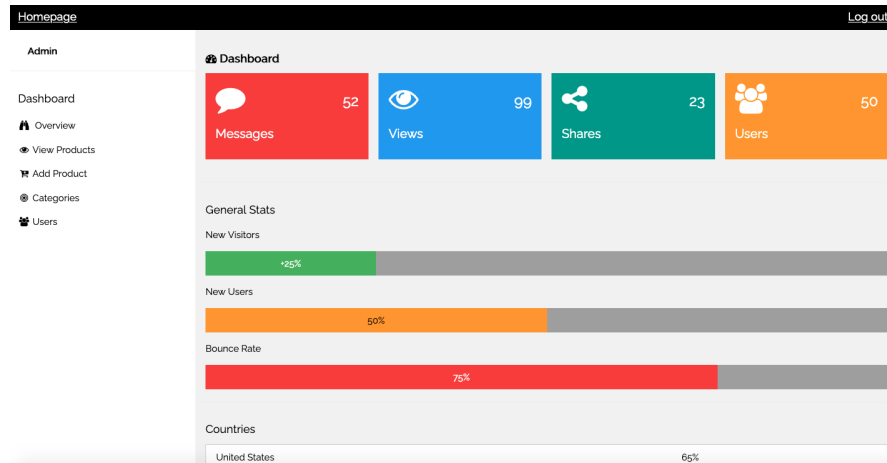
Homepage

Log out

Admin

Dashboard

Overview

View Products

Add Product

Categories

Users

Dashboard

52
Messages

99
Views

23
Shares

50
Users

General Stats

New Visitors

+25%

New Users

50%

Bounce Rate

75%

Countries

| United States | 65% |